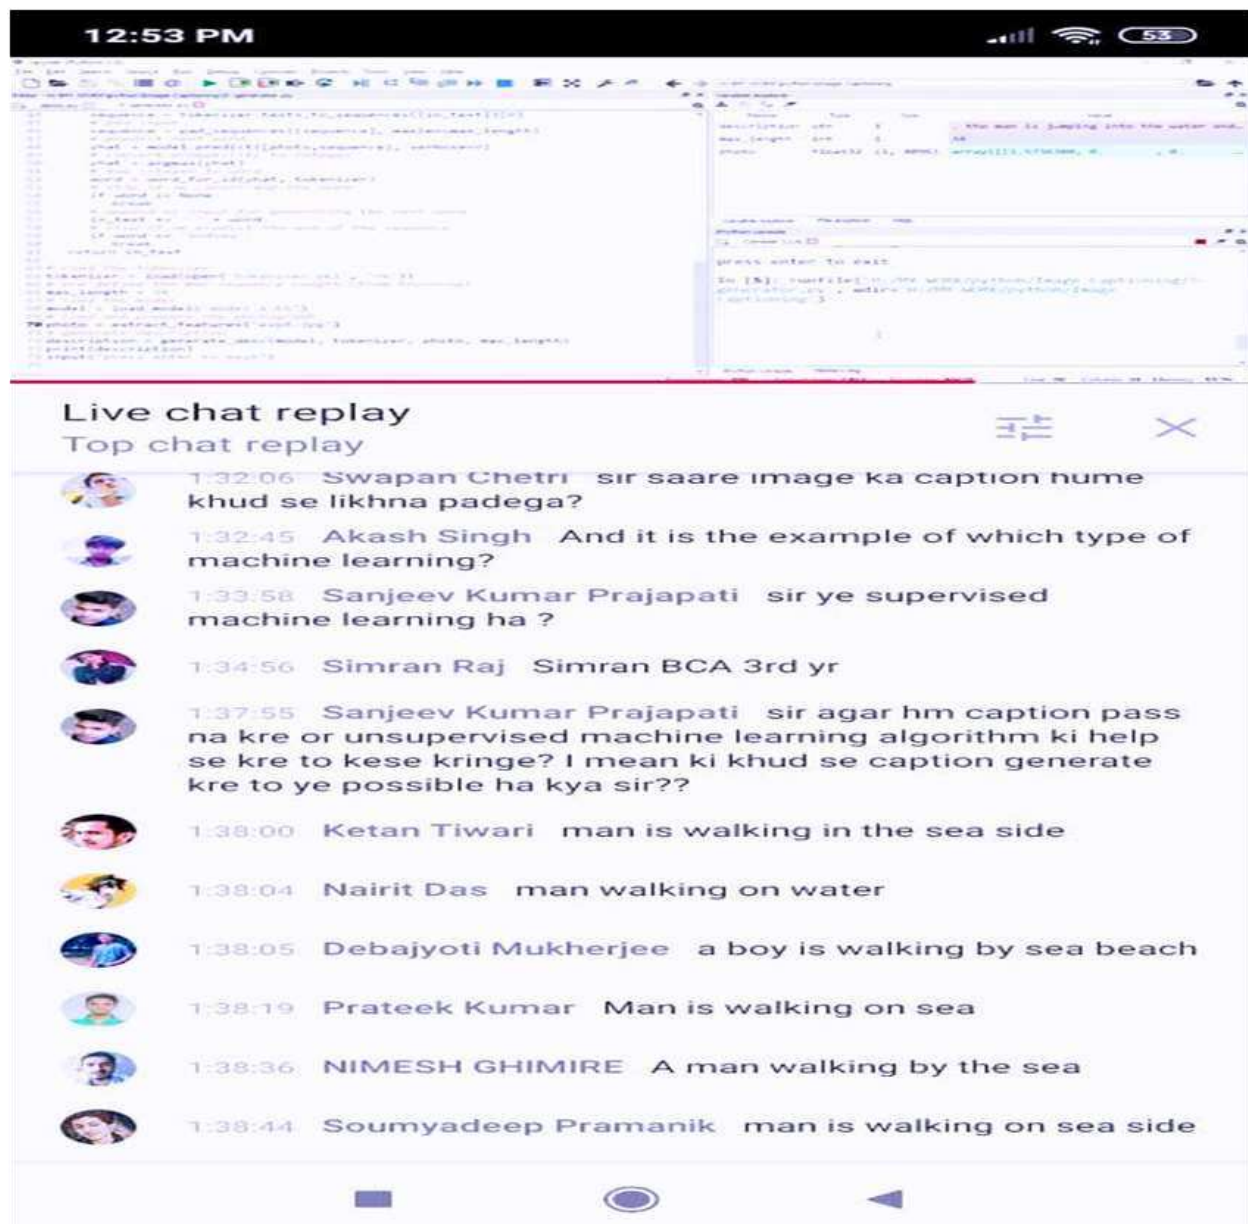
12:53 PM

53

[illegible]

press enter to exit

Live chat replay
Top chat replay

1:32:06 Swapan Chetri sir saare image ka caption hume khud se likhna padega?

1:32:45 Akash Singh And it is the example of which type of machine learning?

1:33:58 Sanjeev Kumar Prajapati sir ye supervised machine learning ha ?

1:34:56 Simran Raj Simran BCA 3rd yr

1:37:55 Sanjeev Kumar Prajapati sir agar hm caption pass na kre or unsupervised machine learning algorithm ki help se kre to kese kringe? I mean ki khud se caption generate kre to ye possible ha kya sir??

1:38:00 Ketan Tiwari man is walking in the sea side

1:38:04 Nairit Das man walking on water

1:38:05 Debajyoti Mukherjee a boy is walking by sea beach

1:38:19 Prateek Kumar Man is walking on sea

1:38:36 NIMESH GHIMIRE A man walking by the sea

1:38:44 Soumyadeep Pramanik man is walking on sea side